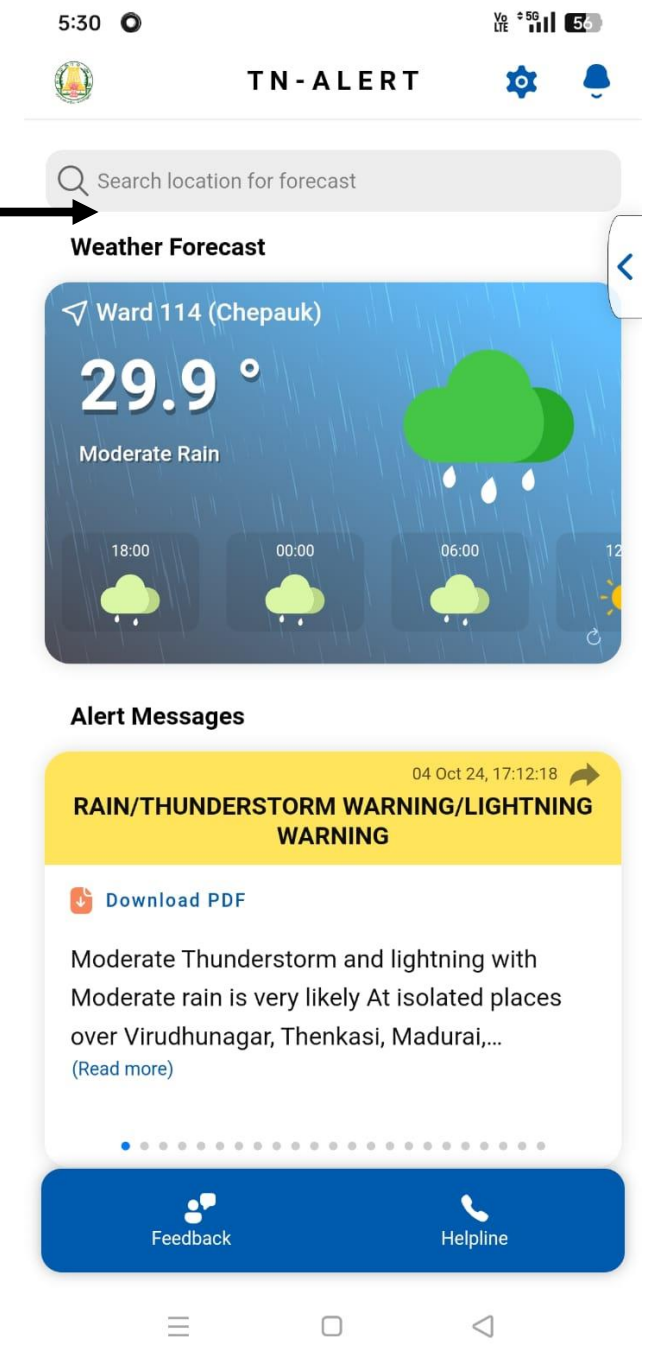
5:30

Vo LTE 5G 56

TN-ALERT

Search location for forecast

Weather Forecast

Ward 114 (Chepauk)

29.9 °

Moderate Rain

18:00

00:00

06:00

12

Alert Messages

04 Oct 24, 17:12:18

RAIN/THUNDERSTORM WARNING/LIGHTNING WARNING

Download PDF

Moderate Thunderstorm and lightning with Moderate rain is very likely At isolated places over Virudhunagar, Thenkasi, Madurai,...
(Read more)

Feedback

Helpline